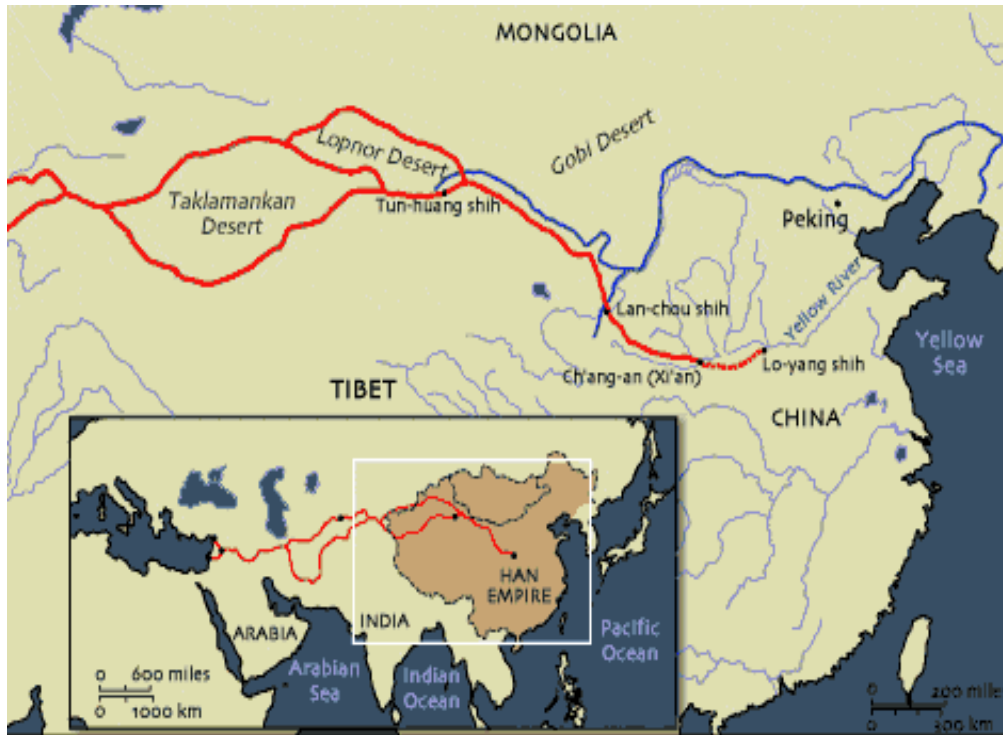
MONGOLIA

Lopnor Desert

Gobi Desert

Taklamankan Desert

Tun-huang shih

Peking

Lan-chou shih

Yellow River

Yellow Sea

TIBET

Ch'ang-an (Xi'an)

Lo-yang shih

CHINA

HAN EMPIRE

ARABIA

INDIA

Pacific Ocean

Arabian Sea

Indian Ocean

0 600 miles
0 1000 km

0 200 miles
0 300 km